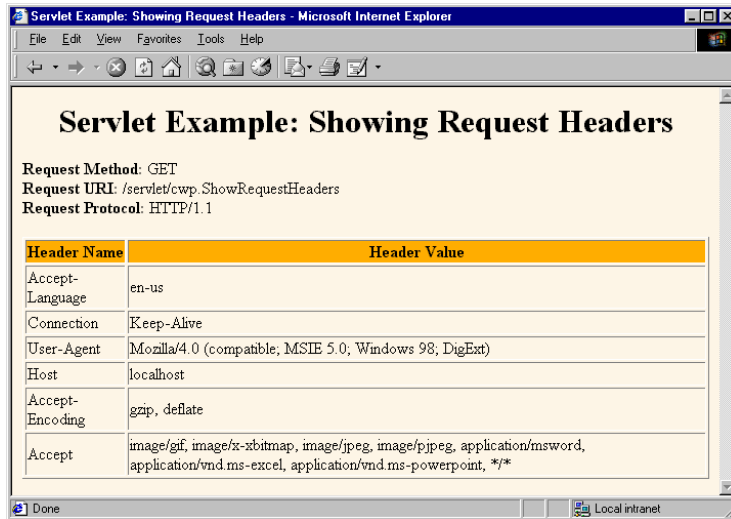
Servlet Example: Showing Request Headers - Microsoft Internet Explorer

File Edit View Favorites Tools Help

Servlet Example: Showing Request Headers

**Request Method**: GET
**Request URI**: /servlet/cwp.ShowRequestHeaders
**Request Protocol**: HTTP/1.1

| Header Name | Header Value |
|---|---|
| Accept-Language | en-us |
| Connection | Keep-Alive |
| User-Agent | Mozilla/4.0 (compatible; MSIE 5.0; Windows 98; DigExt) |
| Host | localhost |
| Accept-Encoding | gzip, deflate |
| Accept | image/gif, image/x-xbitmap, image/jpeg, image/pjpeg, application/msword, application/vnd.ms-excel, application/vnd.ms-powerpoint, \*/\* |

Done

Local intranet